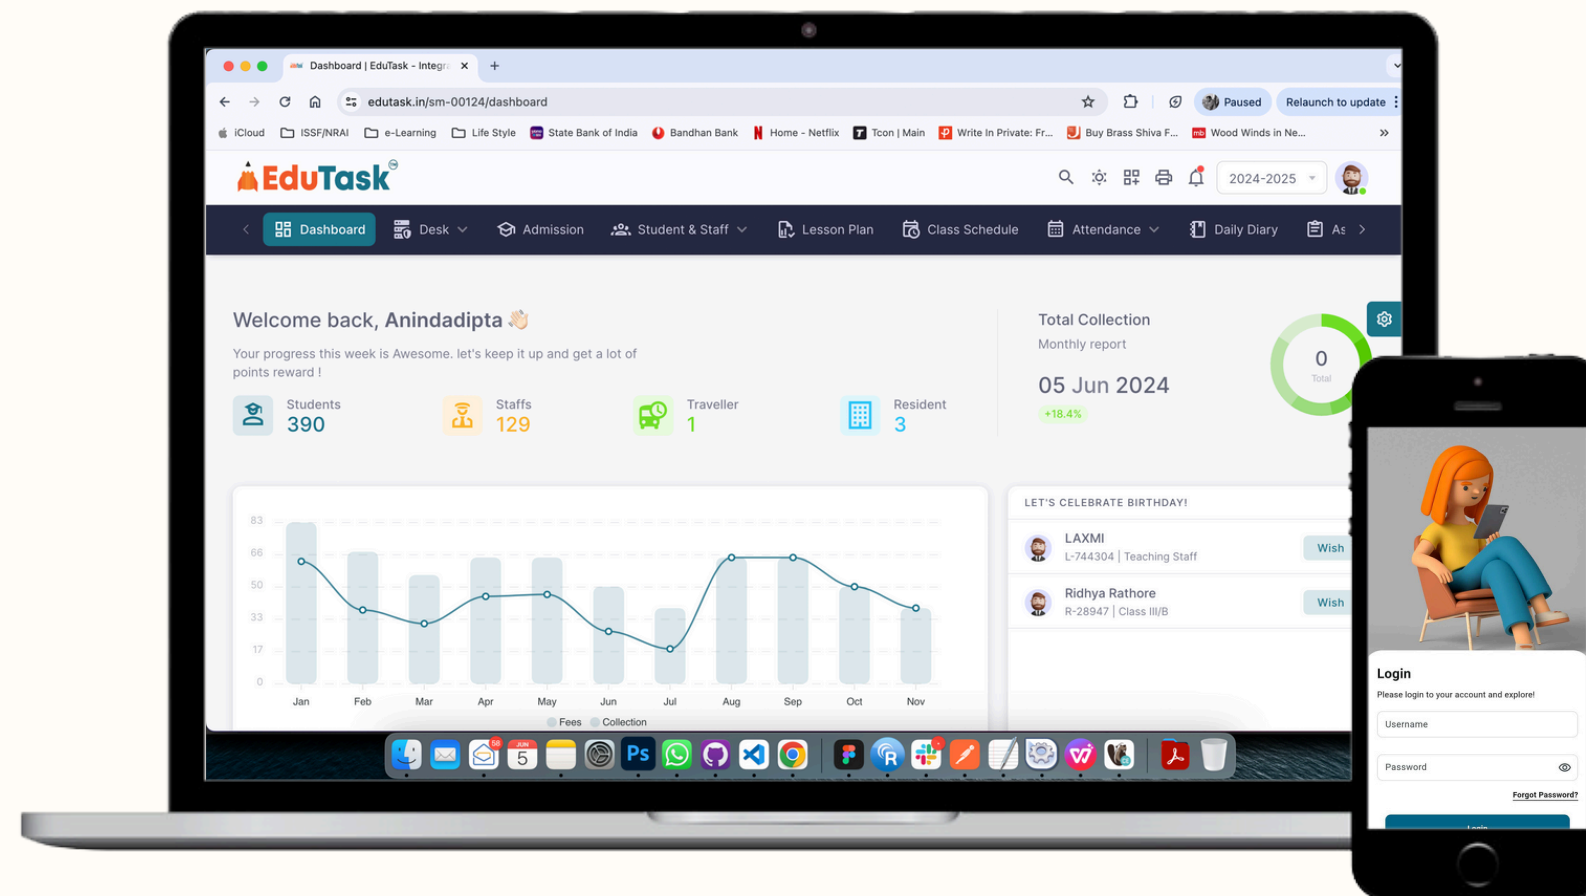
Dashboard | EduTask - Integr ×
edutask.in/sm-00124/dashboard
Paused
Relaunch to update
iCloud ISSF/NRAI e-Learning Life Style State Bank of India Bandhan Bank Home - Netflix Tcon | Main Write In Private: Fr... Buy Brass Shiva F... Wood Winds in Ne...

EduTask
2024-2025

Dashboard Desk Admission Student & Staff Lesson Plan Class Schedule Attendance Daily Diary As

Welcome back, Anindadipta
Your progress this week is Awesome. let's keep it up and get a lot of points reward !

Students 390
Staffs 129
Traveller 1
Resident 3

Total Collection
Monthly report
05 Jun 2024
+18.4%
0
Total

83
66
50
33
17
0
Jan Feb Mar Apr May Jun Jul Aug Sep Oct Nov
Fees Collection

LET'S CELEBRATE BIRTHDAY!
LAXMI
L-744304 | Teaching Staff
Wish
Ridhya Rathore
R-28947 | Class III/B
Wish

Login
Please login to your account and explore!
Username
Password
Forgot Password?
Login